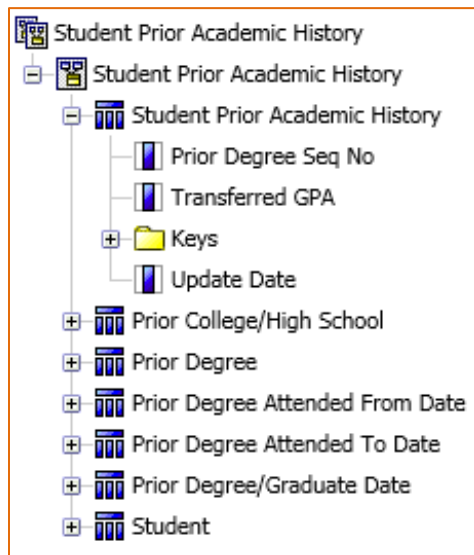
Student Prior Academic History
Student Prior Academic History
Student Prior Academic History
Prior Degree Seq No
Transferred GPA
Keys
Update Date
Prior College/High School
Prior Degree
Prior Degree Attended From Date
Prior Degree Attended To Date
Prior Degree/Graduate Date
Student